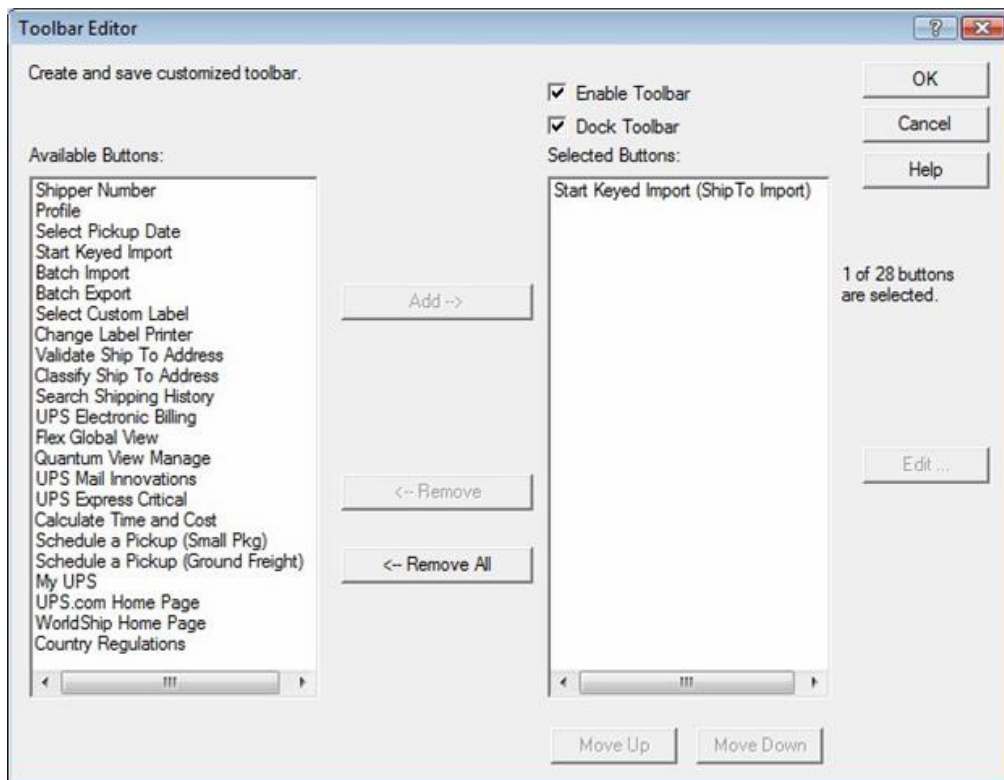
Toolbar Editor

?

Create and save customized toolbar.

Enable Toolbar

Dock Toolbar

OK

Cancel

Help

Available Buttons:

Shipper Number
Profile
Select Pickup Date
Start Keyed Import
Batch Import
Batch Export
Select Custom Label
Change Label Printer
Validate Ship To Address
Classify Ship To Address
Search Shipping History
UPS Electronic Billing
Flex Global View
Quantum View Manage
UPS Mail Innovations
UPS Express Critical
Calculate Time and Cost
Schedule a Pickup (Small Pkg)
Schedule a Pickup (Ground Freight)
My UPS
UPS.com Home Page
WorldShip Home Page
Country Regulations

Add -->

<-- Remove

<-- Remove All

Selected Buttons:

Start Keyed Import (ShipTo Import)

1 of 28 buttons are selected.

Edit ...

Move Up

Move Down